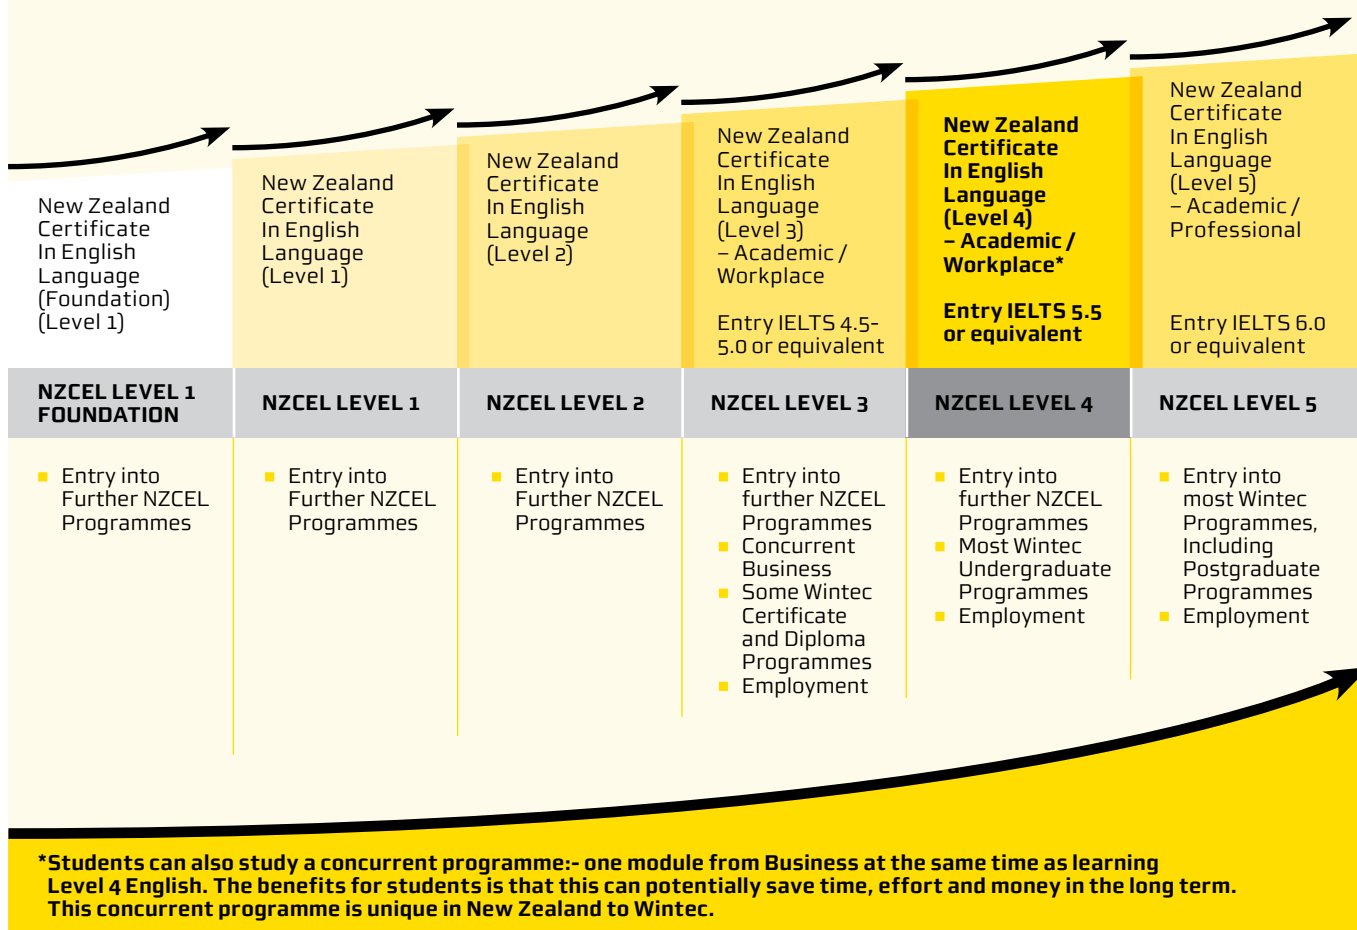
New Zealand Certificate In English Language (Foundation) (Level 1)

New Zealand Certificate In English Language (Level 1)

New Zealand Certificate In English Language (Level 2)

New Zealand Certificate In English Language (Level 3) – Academic / Workplace

Entry IELTS 4.5-5.0 or equivalent

New Zealand Certificate In English Language (Level 4) – Academic / Workplace*

Entry IELTS 5.5 or equivalent

New Zealand Certificate In English Language (Level 5) – Academic / Professional

Entry IELTS 6.0 or equivalent

| NZCEL LEVEL 1 FOUNDATION | NZCEL LEVEL 1 | NZCEL LEVEL 2 | NZCEL LEVEL 3 | NZCEL LEVEL 4 | NZCEL LEVEL 5 |
|---|---|---|---|---|---|
| ▪ Entry into Further NZCEL Programmes | ▪ Entry into Further NZCEL Programmes | ▪ Entry into Further NZCEL Programmes | ▪ Entry into further NZCEL Programmes ▪ Concurrent Business ▪ Some Wintec Certificate and Diploma Programmes ▪ Employment | ▪ Entry into further NZCEL Programmes ▪ Most Wintec Undergraduate Programmes ▪ Employment | ▪ Entry into most Wintec Programmes, Including Postgraduate Programmes ▪ Employment |

*Students can also study a concurrent programme:- one module from Business at the same time as learning Level 4 English. The benefits for students is that this can potentially save time, effort and money in the long term. This concurrent programme is unique in New Zealand to Wintec.